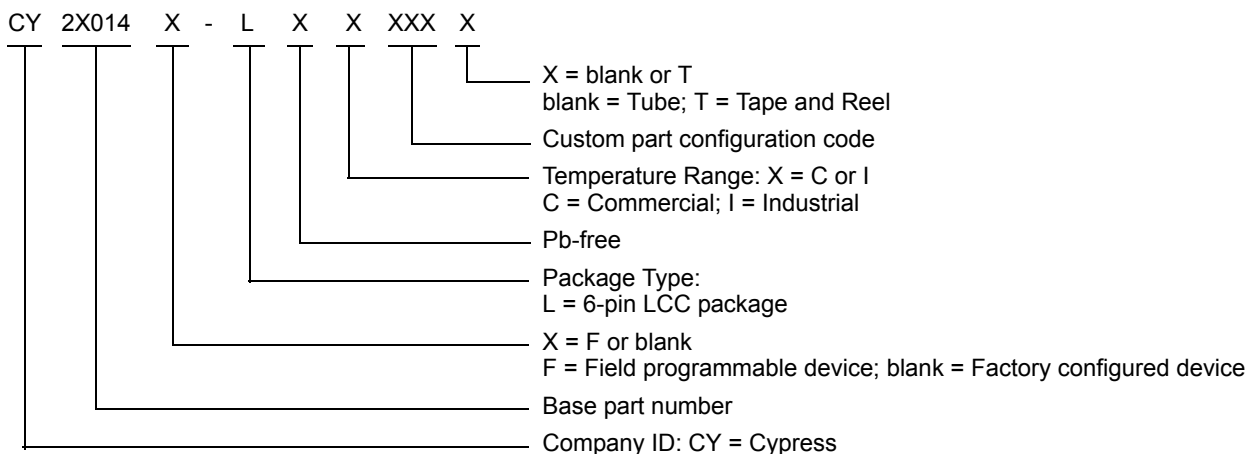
CY 2X014 X - L X X XXX X

X = blank or T
blank = Tube; T = Tape and Reel

Custom part configuration code

Temperature Range: X = C or I
C = Commercial; I = Industrial

Pb-free

Package Type:
L = 6-pin LCC package

X = F or blank
F = Field programmable device; blank = Factory configured device

Base part number

Company ID: CY = Cypress